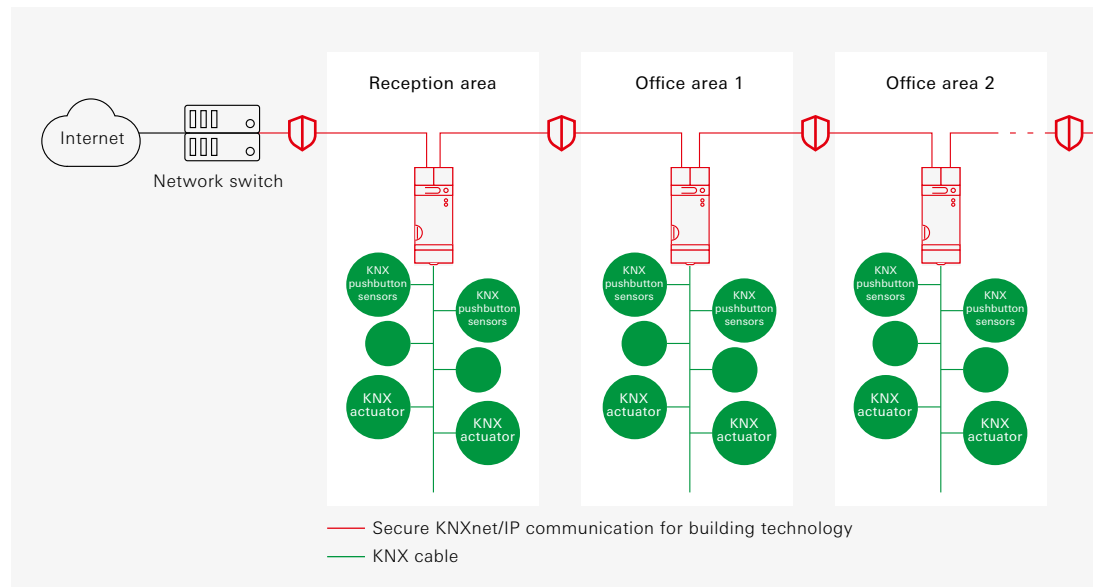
Internet

Network switch

Reception area

KNX pushbutton sensors

KNX pushbutton sensors

KNX actuator

KNX actuator

Office area 1

KNX pushbutton sensors

KNX pushbutton sensors

KNX actuator

KNX actuator

Office area 2

KNX pushbutton sensors

KNX pushbutton sensors

KNX actuator

KNX actuator

Secure KNXnet/IP communication for building technology

KNX cable